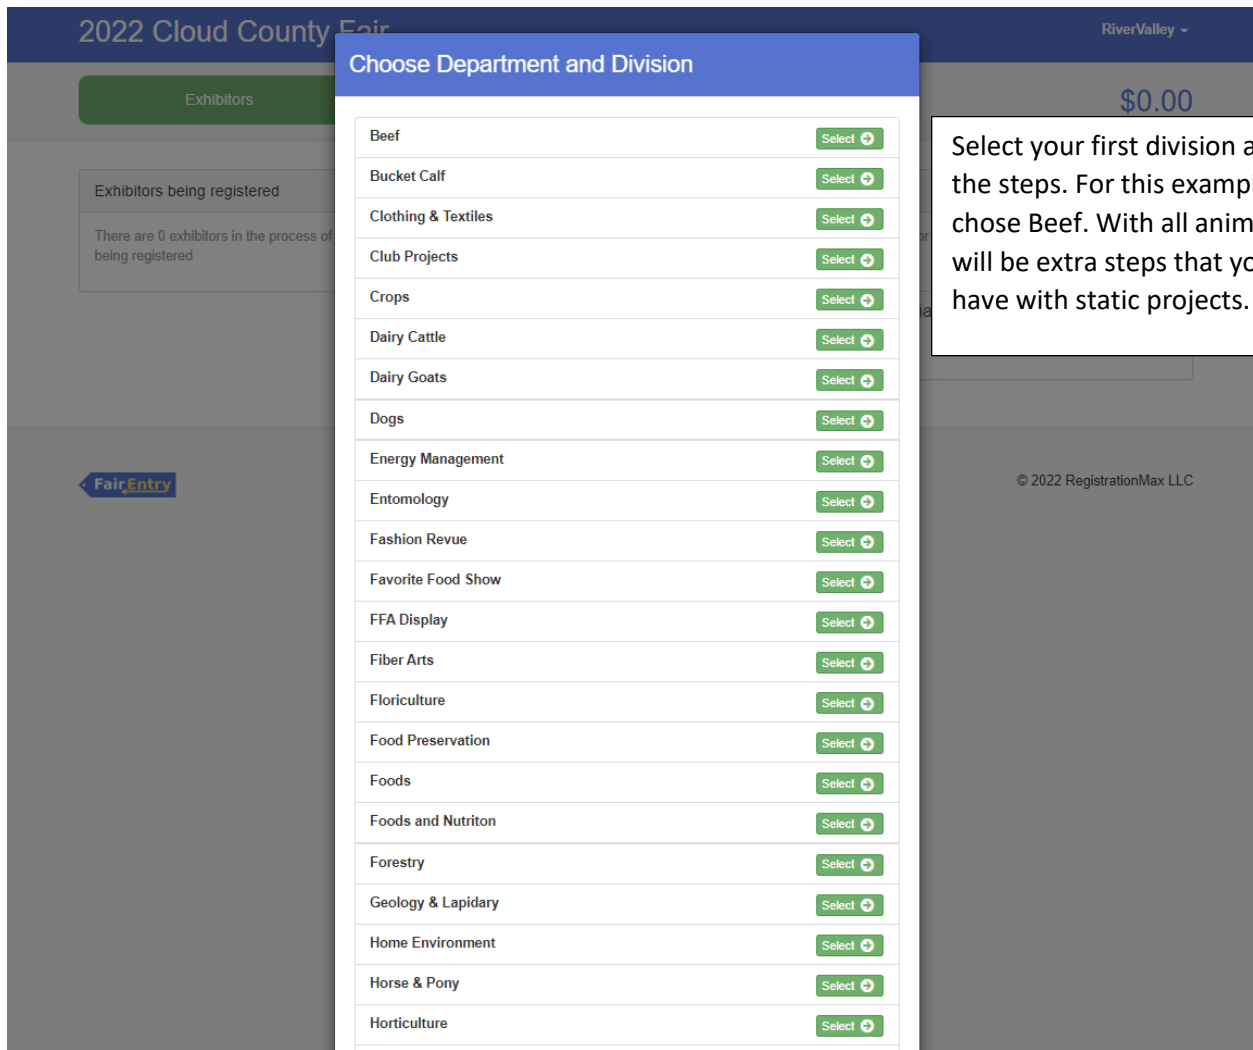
2022 Cloud County Fair

RiverValley

Exhibitors

$0.00

Exhibitors being registered

There are 0 exhibitors in the process of being registered

FairEntry

© 2022 RegistrationMax LLC

Choose Department and Division

| | |
|---|---|
| Beef | Select |
| Bucket Calf | Select |
| Clothing & Textiles | Select |
| Club Projects | Select |
| Crops | Select |
| Dairy Cattle | Select |
| Dairy Goats | Select |
| Dogs | Select |
| Energy Management | Select |
| Entomology | Select |
| Fashion Revue | Select |
| Favorite Food Show | Select |
| FFA Display | Select |
| Fiber Arts | Select |
| Floriculture | Select |
| Food Preservation | Select |
| Foods | Select |
| Foods and Nutriton | Select |
| Forestry | Select |
| Geology & Lapidary | Select |
| Home Environment | Select |
| Horse & Pony | Select |
| Horticulture | Select |

Select your first division a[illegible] the steps. For this examp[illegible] chose Beef. With all anim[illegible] will be extra steps that yo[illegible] have with static projects.